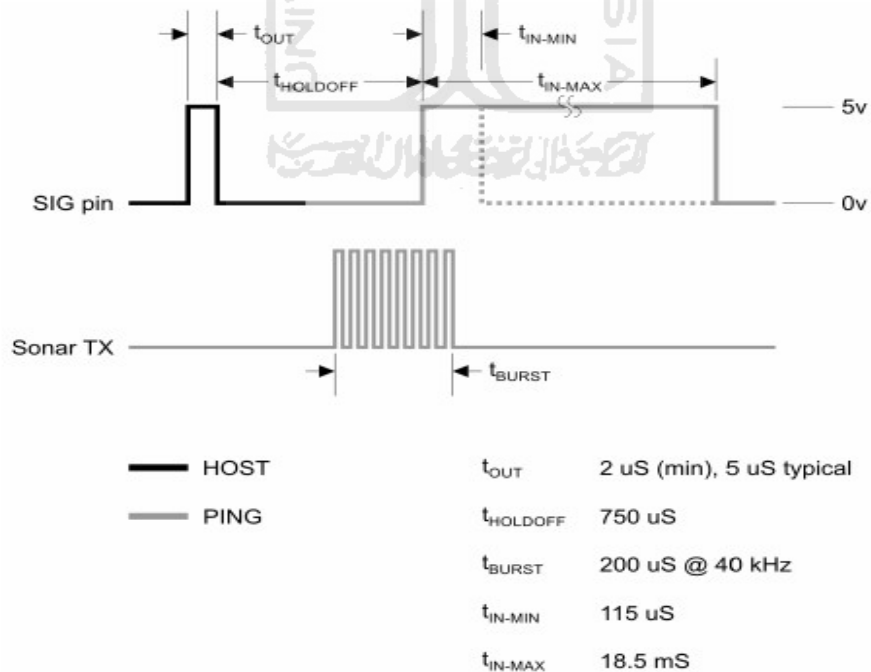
$t_{OUT}$

$t_{IN-MIN}$

$t_{HOLDOFF}$

$t_{IN-MAX}$

5v

SIG pin

0v

Sonar TX

$t_{BURST}$

HOST

PING

$t_{OUT}$ 2 uS (min), 5 uS typical

$t_{HOLDOFF}$ 750 uS

$t_{BURST}$ 200 uS @ 40 kHz

$t_{IN-MIN}$ 115 uS

$t_{IN-MAX}$ 18.5 mS